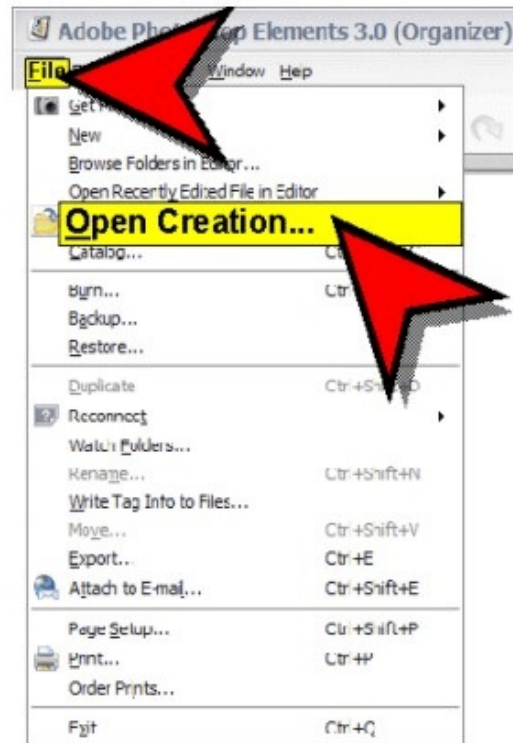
Adobe Phot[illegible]op Elements 3.0 (Organizer)

File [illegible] Window Hep

Get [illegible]
New
Browse Folders in Editor...
Open Recently Edited File in Editor
Open Creation...
Catalog... Ct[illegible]
Burn... Ctr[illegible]
Backup...
Restore...
Duplicate Ctr+S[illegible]D
Reconnect
Watch Folders...
Rename... Ctr+Shift+N
Write Tag Info to Files...
Move... Ctr+Shift+V
Export... Ctr+E
Attach to E-mail... Ctr+Shift+E
Page Setup... Ctr+Shift+P
Print... Ctr+P
Order Prints...
Exit Ctr+Q